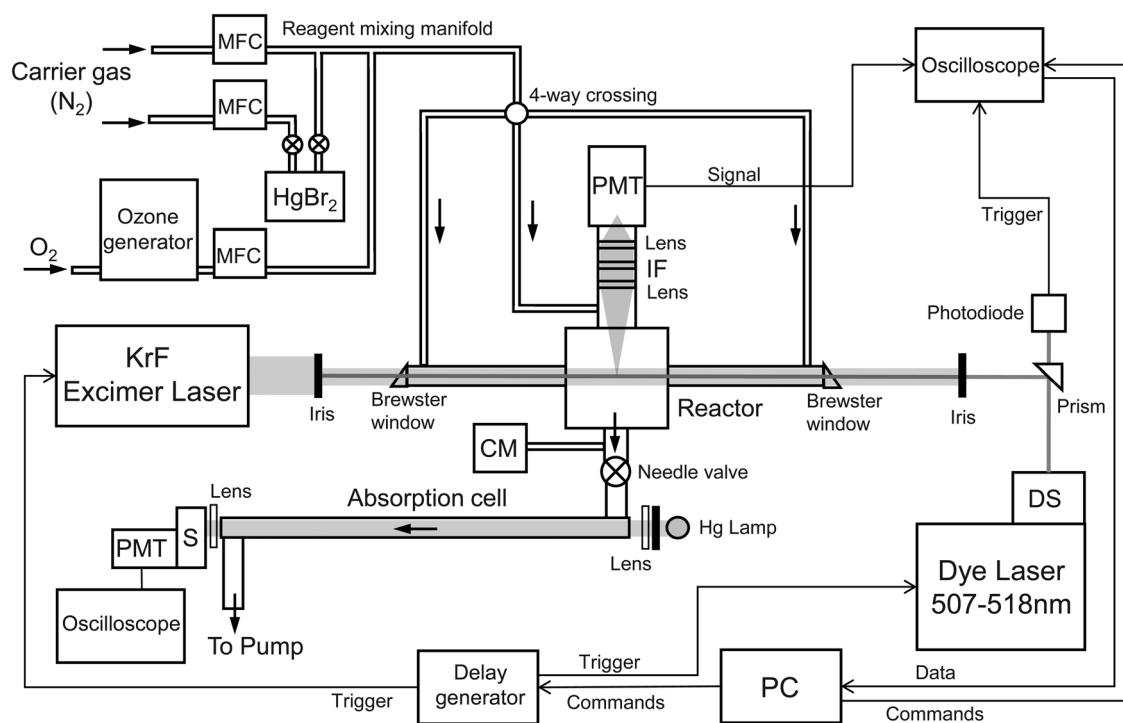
MFC
Reagent mixing manifold
Oscilloscope
Carrier gas
($N_2$)
MFC
4-way crossing
PMT
Signal
$HgBr_2$
Ozone generator
MFC
$O_2$
Trigger
Lens
IF
Lens
Photodiode
KrF
Excimer Laser
Iris
Brewster window
Reactor
Brewster window
Iris
Prism
CM
Needle valve
Lens
Absorption cell
DS
PMT
S
Hg Lamp
Lens
Dye Laser
507-518nm
Oscilloscope
To Pump
Trigger
Delay generator
PC
Data
Trigger
Commands
Commands